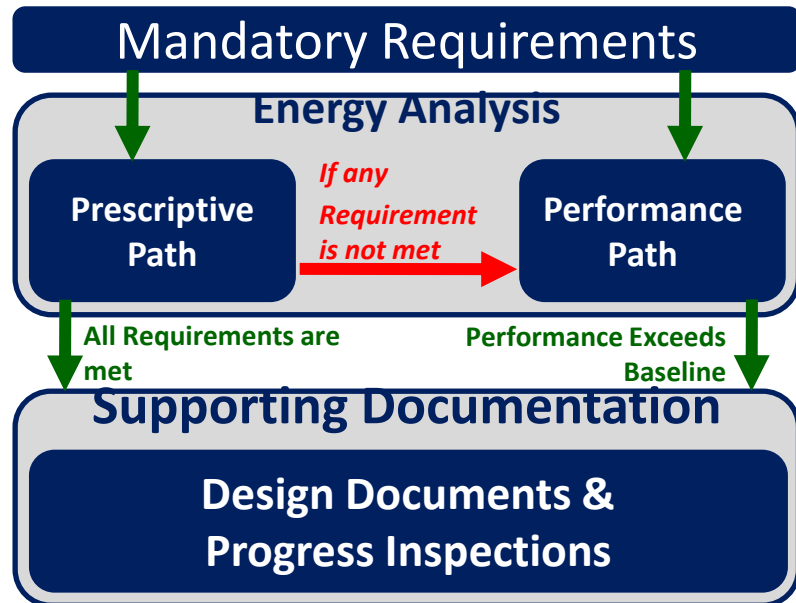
Mandatory Requirements

Energy Analysis

Prescriptive Path

If any Requirement is not met

Performance Path

All Requirements are met

Performance Exceeds Baseline

Supporting Documentation

Design Documents & Progress Inspections